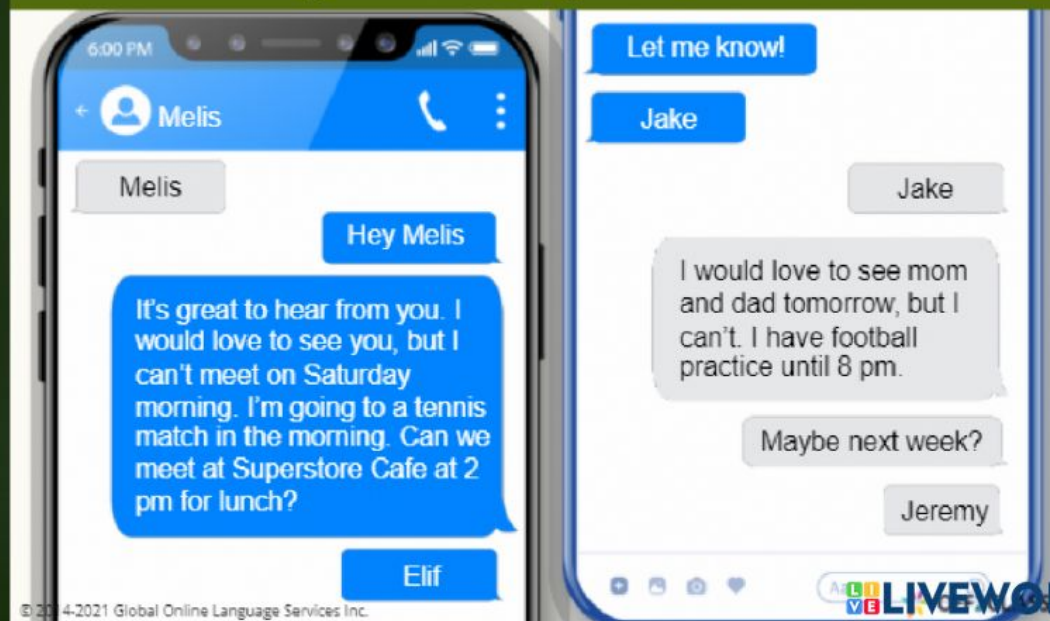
6:00 PM

Melis

Melis

Hey Melis

It's great to hear from you. I would love to see you, but I can't meet on Saturday morning. I'm going to a tennis match in the morning. Can we meet at Superstore Cafe at 2 pm for lunch?

Elif

© 20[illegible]4-2021 Global Online Language Services Inc.

Let me know!

Jake

Jake

I would love to see mom and dad tomorrow, but I can't. I have football practice until 8 pm.

Maybe next week?

Jeremy

Aa

LIVEWO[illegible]